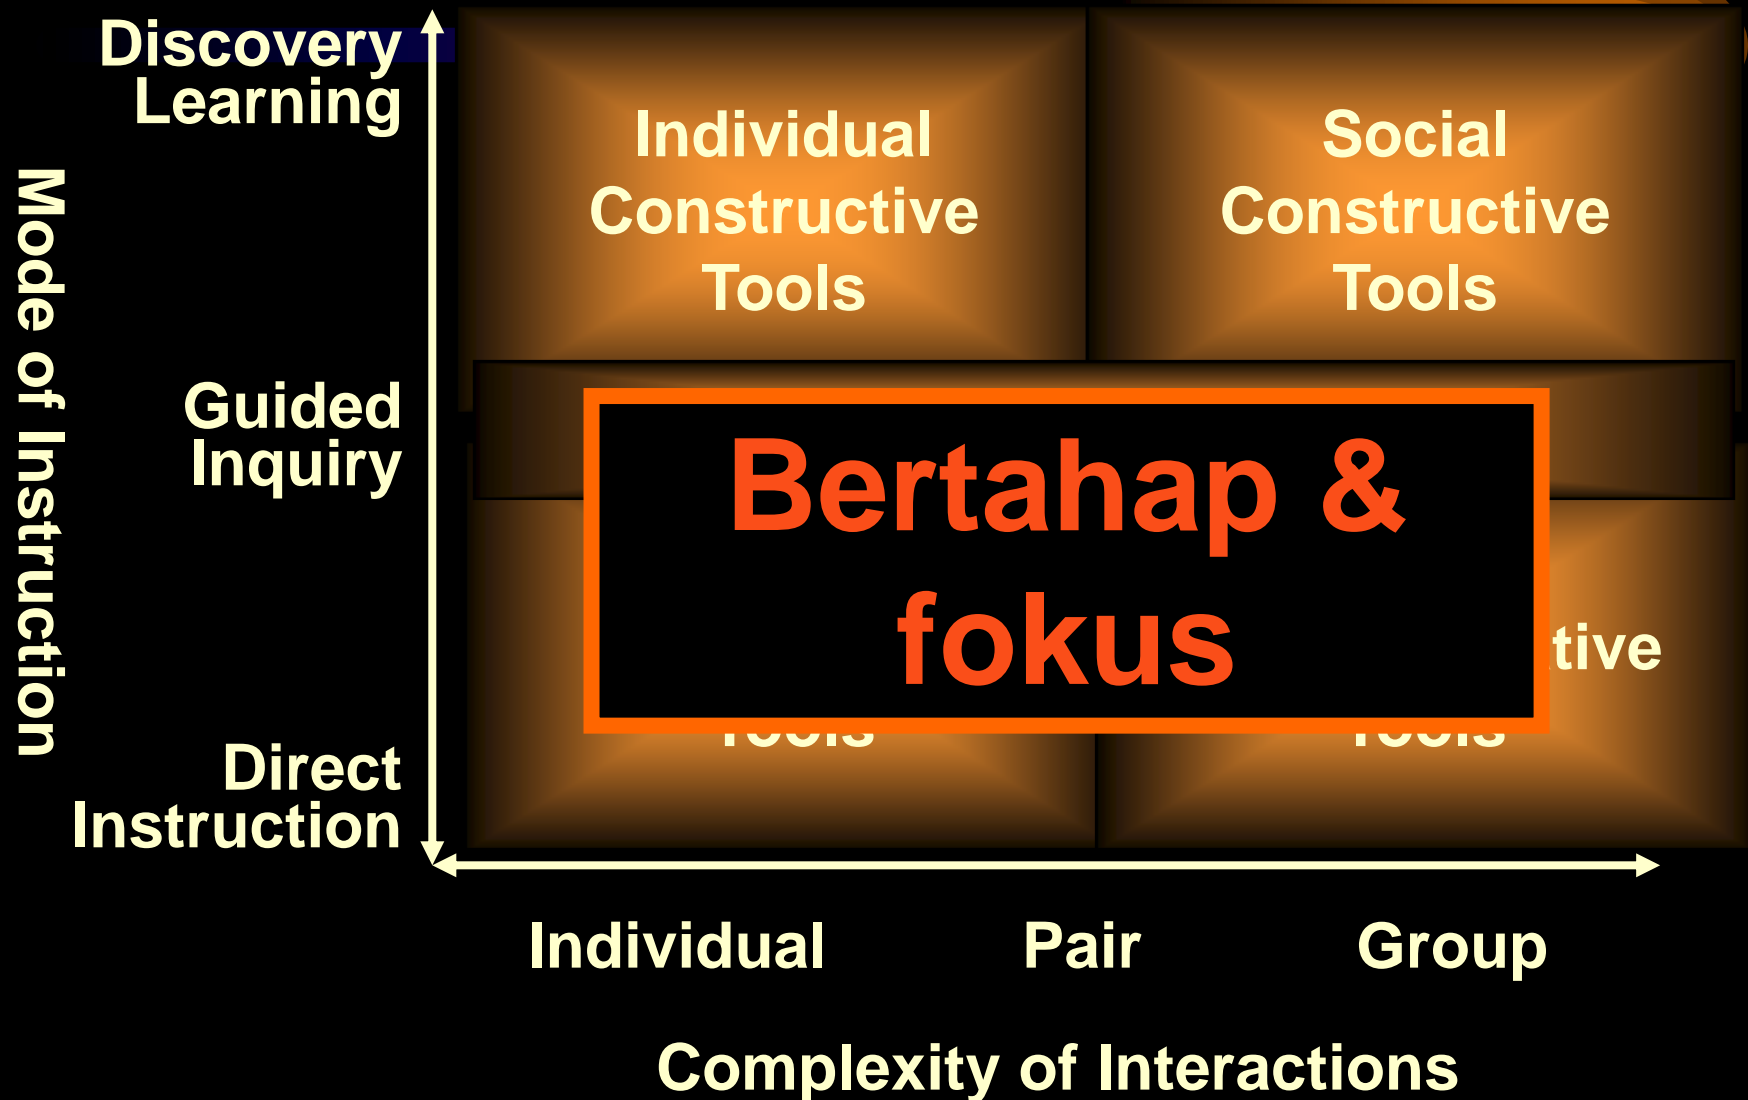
Mode of Instruction

Discovery Learning

Guided Inquiry

Direct Instruction

Individual Constructive Tools

Social Constructive Tools

Bertahap & fokus

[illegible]tive

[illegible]

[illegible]

Individual

Pair

Group

Complexity of Interactions